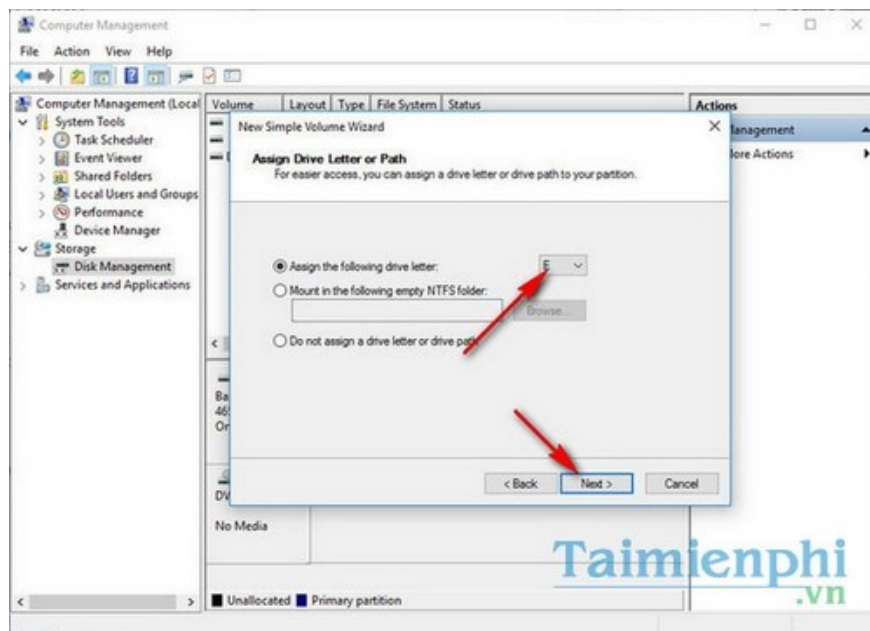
Computer Management

File Action View Help

Computer Management (Local
System Tools
Task Scheduler
Event Viewer
Shared Folders
Local Users and Groups
Performance
Device Manager
Storage
Disk Management
Services and Applications

Volume | Layout | Type | File System | Status

Actions
lanagement
lore Actions

New Simple Volume Wizard

Assign Drive Letter or Path
For easier access, you can assign a drive letter or drive path to your partition.

Assign the following drive letter: E

Mount in the following empty NTFS folder:

Browse...

Do not assign a drive letter or drive path

< Back Next > Cancel

Ba
46
Or

DV
No Media

Unallocated Primary partition

Taimienphi
.vn